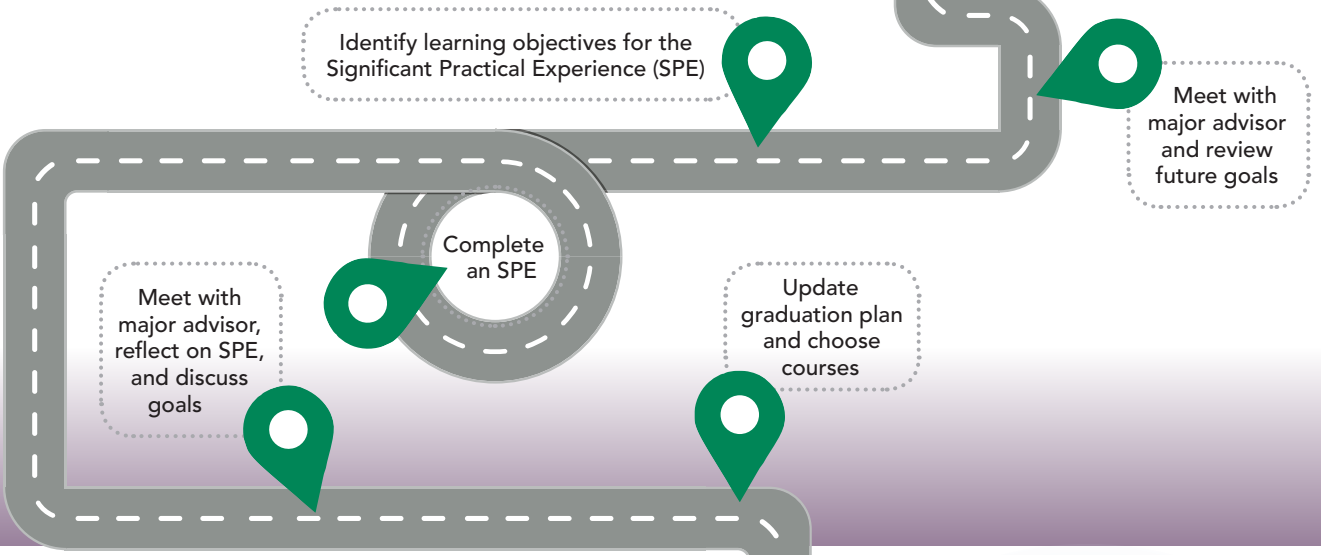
Identify learning objectives for the Significant Practical Experience (SPE)

Meet with major advisor and review future goals

Complete an SPE

Meet with major advisor, reflect on SPE, and discuss goals

Update graduation plan and choose courses